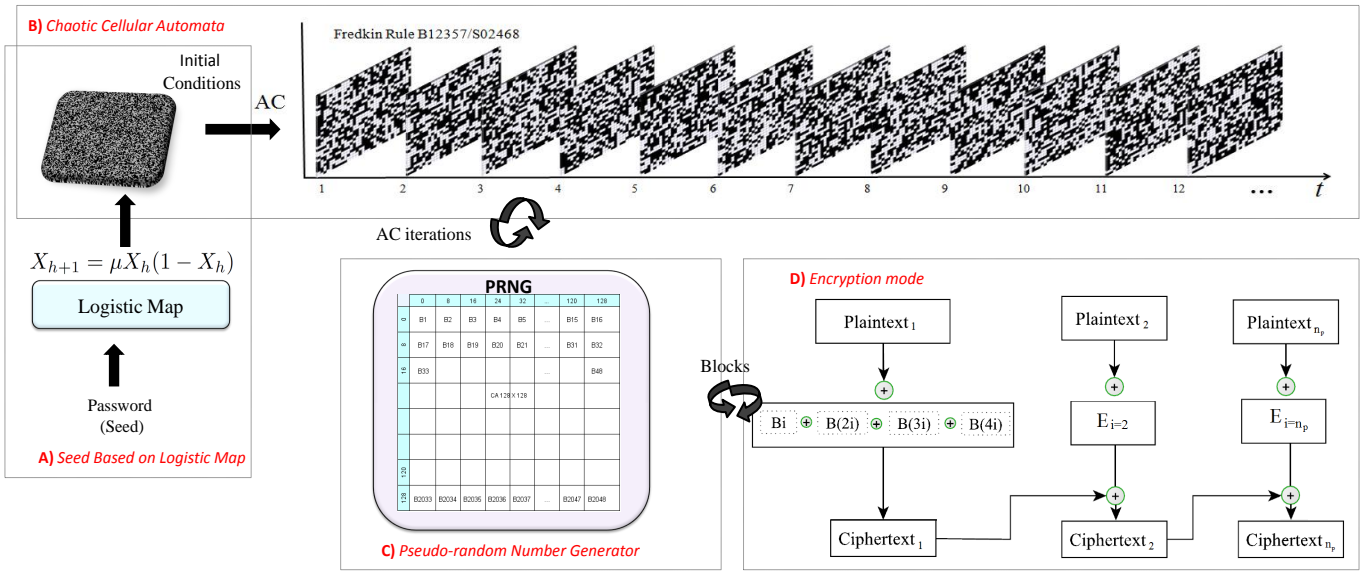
B) Chaotic Cellular Automata

Initial Conditions

AC

Fredkin Rule B12357/S02468

1 2 3 4 5 6 7 8 9 10 11 12 ... $t$

AC iterations

$X_{h+1} = \mu X_h(1 - X_h)$

Logistic Map

Password (Seed)

A) Seed Based on Logistic Map

PRNG

| | 0 | 8 | 16 | 24 | 32 | ... | 120 | 128 |
|---|---|---|---|---|---|---|---|---|
| 0 | B1 | B2 | B3 | B4 | B5 | ... | B15 | B16 |
| 8 | B17 | B18 | B19 | B20 | B21 | ... | B31 | B32 |
| 16 | B33 | | | | | ... | | B48 |
| | | | | CA 128 X 128 | | | | |
| | | | | | | | | |
| | | | | | | | | |
| 120 | | | | | | | | |
| 128 | B2033 | B2034 | B2035 | B2036 | B2037 | ... | B2047 | B2048 |

C) Pseudo-random Number Generator

Blocks

D) Encryption mode

Plaintext $_1$

Plaintext $_2$

Plaintext $_{n_p}$

Bi B(2i) B(3i) B(4i)

$E_{i=2}$

$E_{i=n_p}$

Ciphertext $_1$

Ciphertext $_2$

Ciphertext $_{n_p}$